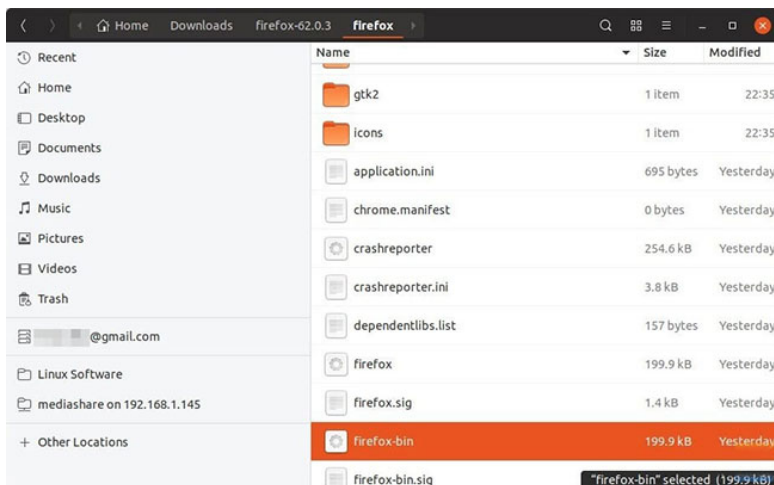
Home Downloads firefox-62.0.3 firefox

Recent
Home
Desktop
Documents
Downloads
Music
Pictures
Videos
Trash
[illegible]@gmail.com
Linux Software
mediashare on 192.168.1.145
+ Other Locations

| Name | Size | Modified |
|---|---|---|
| gtk2 | 1 item | 22:35 |
| icons | 1 item | 22:35 |
| application.ini | 695 bytes | Yesterday |
| chrome.manifest | 0 bytes | Yesterday |
| crashreporter | 254.6 kB | Yesterday |
| crashreporter.ini | 3.8 kB | Yesterday |
| dependentlibs.list | 157 bytes | Yesterday |
| firefox | 199.9 kB | Yesterday |
| firefox.sig | 1.4 kB | Yesterday |
| firefox-bin | 199.9 kB | Yesterday |
| firefox-bin.sig | | |

"firefox-bin" selected (199.9 kB)